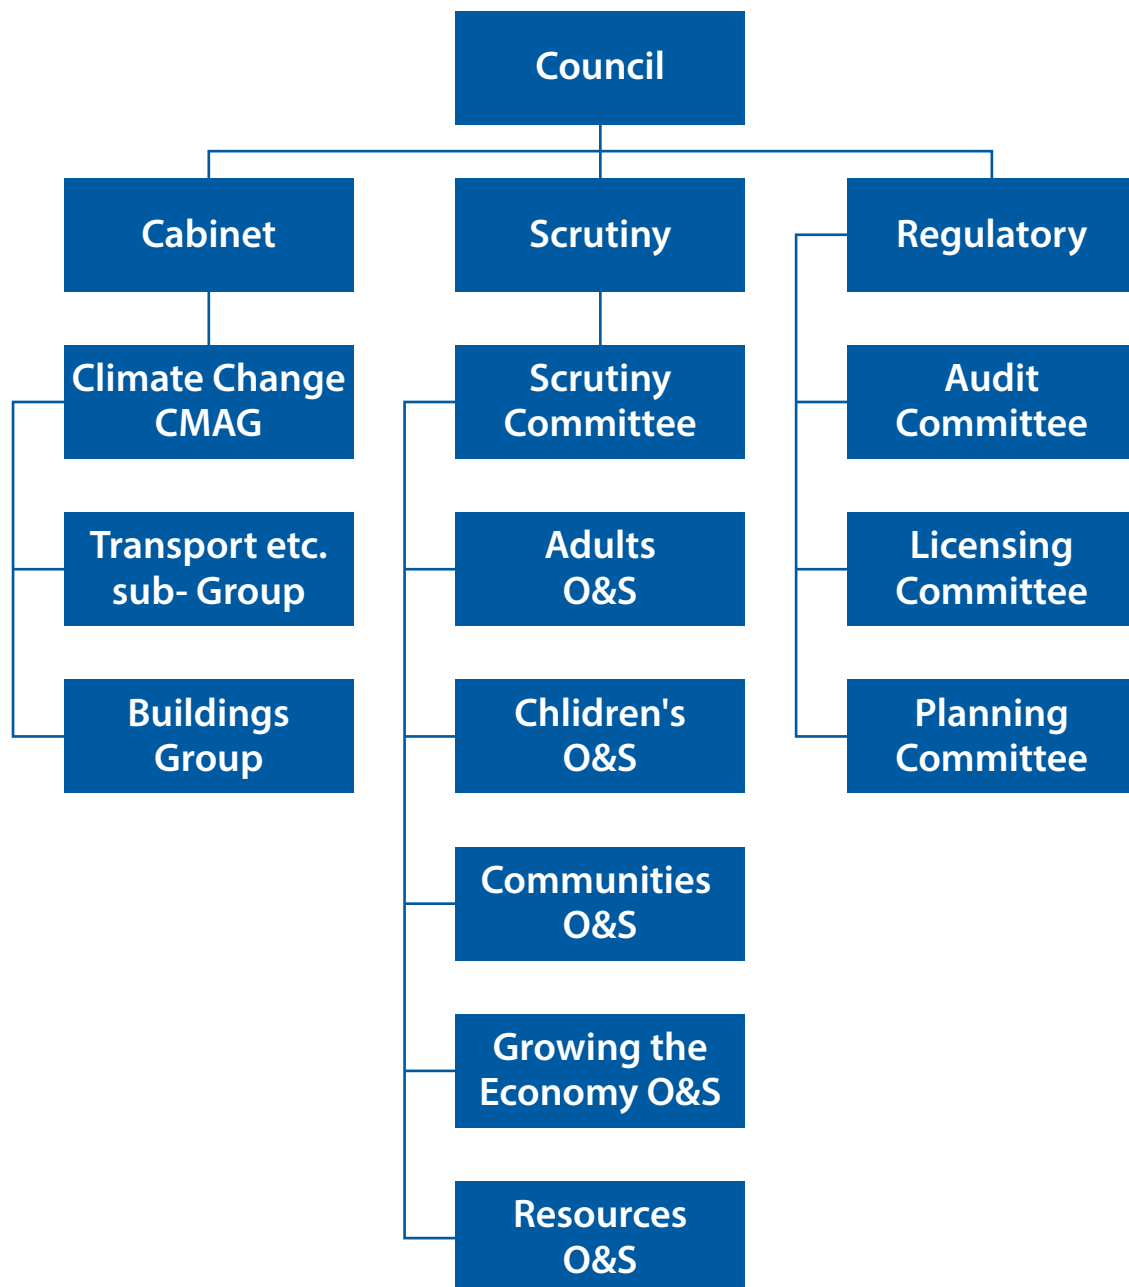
Council

Cabinet

Scrutiny

Regulatory

Climate Change CMAG

Transport etc. sub- Group

Buildings Group

Scrutiny Committee

Adults O&S

Chlidren's O&S

Communities O&S

Growing the Economy O&S

Resources O&S

Audit Committee

Licensing Committee

Planning Committee